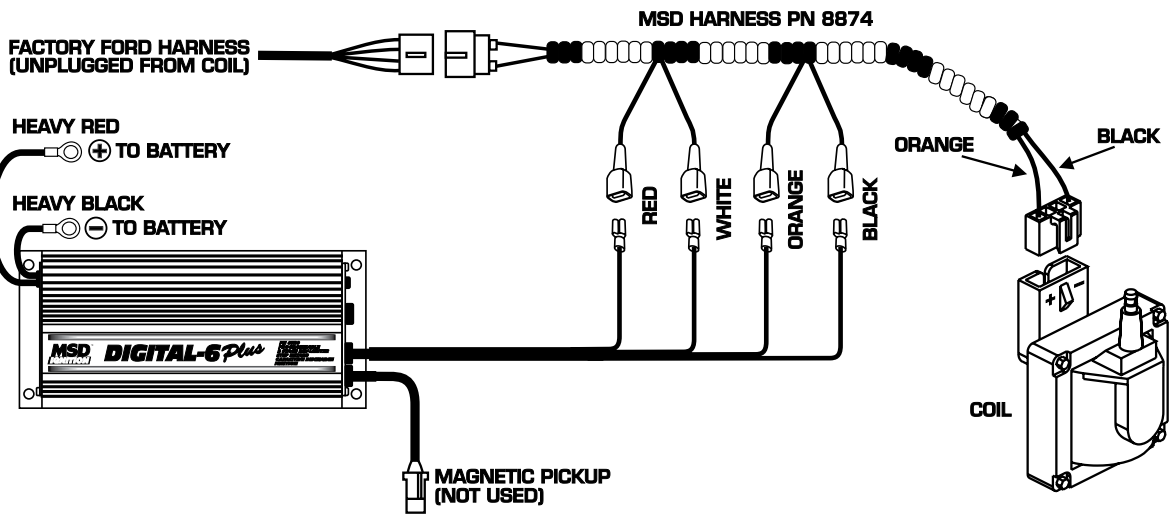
MSD HARNESS PN 8874

FACTORY FORD HARNESS
(UNPLUGGED FROM COIL)

HEAVY RED
⊕ TO BATTERY

HEAVY BLACK
⊖ TO BATTERY

RED
WHITE
ORANGE
BLACK

ORANGE
BLACK

+ −

MSD IGNITION
DIGITAL-6 Plus

COIL

MAGNETIC PICKUP
(NOT USED)